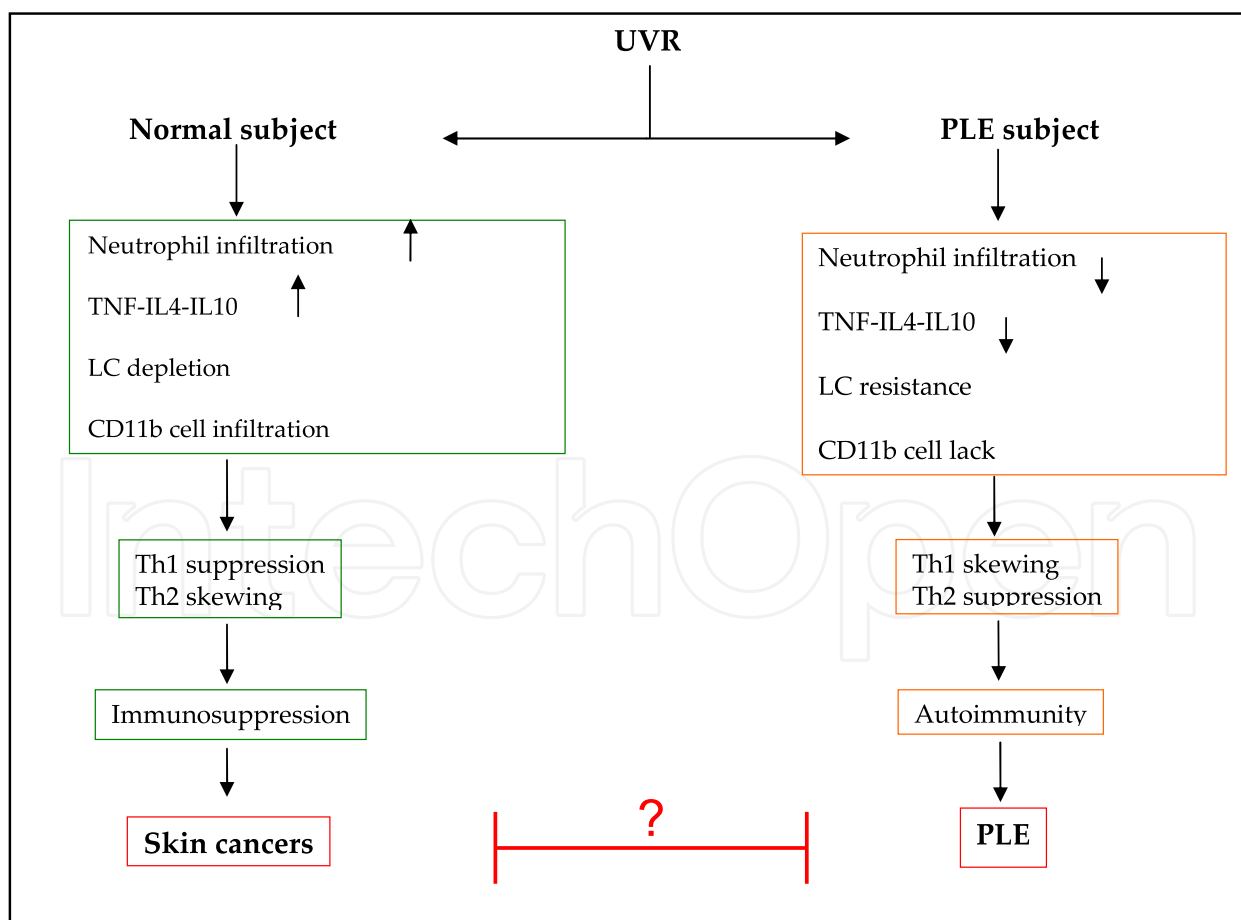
UVR

Normal subject

PLE subject

Neutrophil infiltration

TNF-IL4-IL10

LC depletion

CD11b cell infiltration

Neutrophil infiltration

TNF-IL4-IL10

LC resistance

CD11b cell lack

Th1 suppression
Th2 skewing

Th1 skewing
Th2 suppression

Immunosuppression

Autoimmunity

Skin cancers

?

PLE

IntechOpen